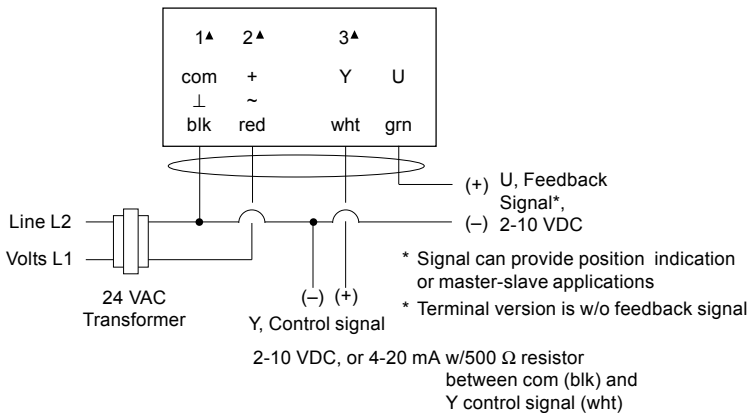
1▲ 2▲ 3▲

com + Y U

⊥ ~

blk red wht grn

(+) U, Feedback Signal*,

(–) 2-10 VDC

Line L2

Volts L1

24 VAC Transformer

(–) (+)

Y, Control signal

* Signal can provide position indication or master-slave applications

* Terminal version is w/o feedback signal

2-10 VDC, or 4-20 mA w/500 Ω resistor between com (blk) and Y control signal (wht)